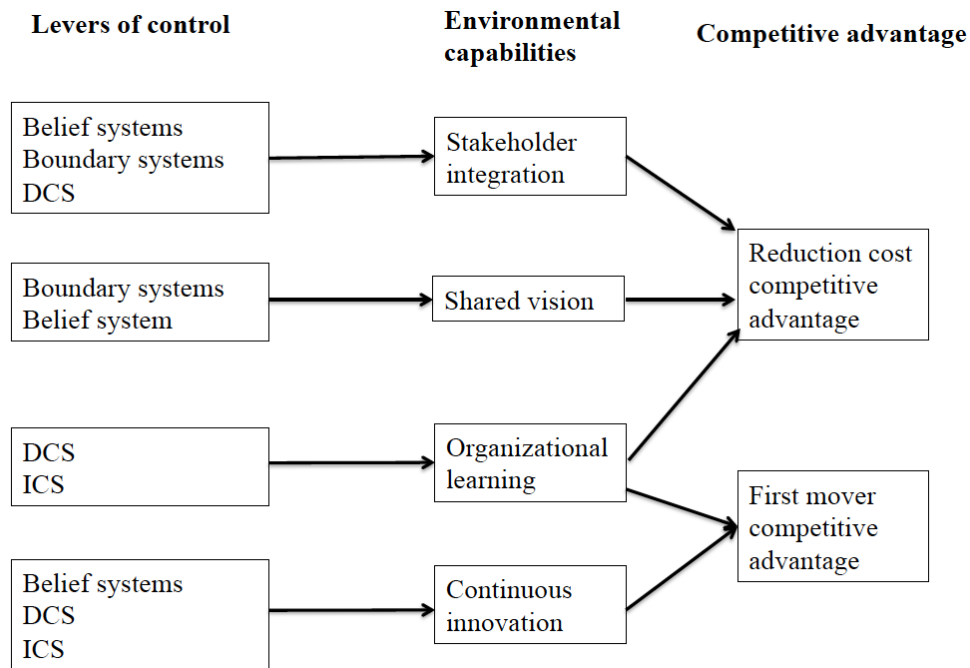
Levers of control

Environmental capabilities

Competitive advantage

Belief systems
Boundary systems
DCS

Stakeholder integration

Boundary systems
Belief system

Shared vision

DCS
ICS

Organizational learning

Belief systems
DCS
ICS

Continuous innovation

Reduction cost competitive advantage

First mover competitive advantage